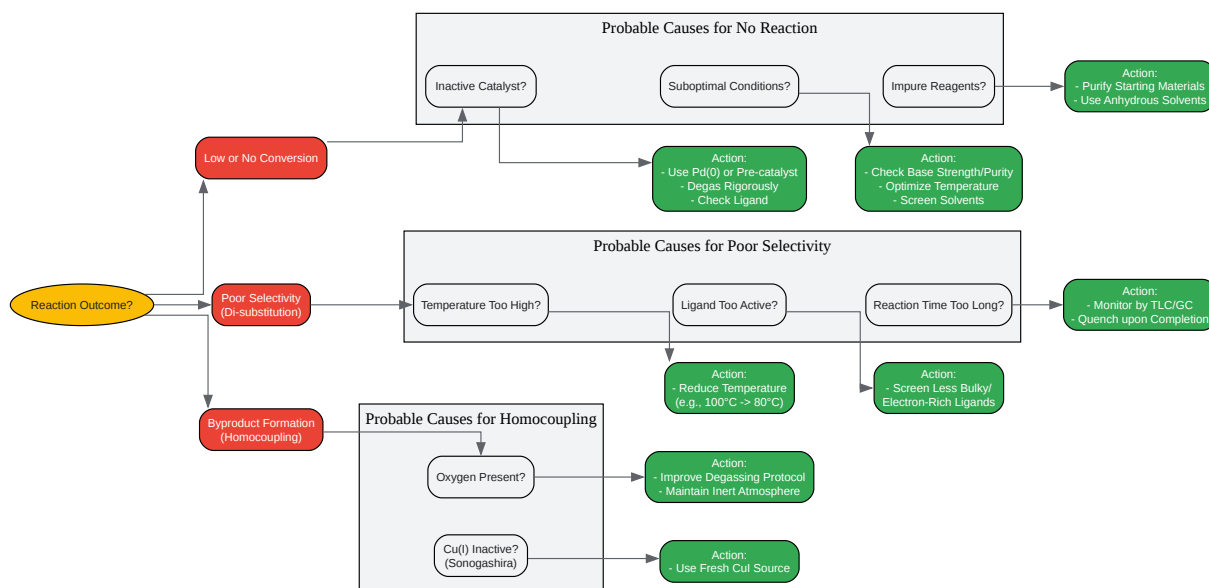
Probable Causes for No Reaction

Inactive Catalyst?

Suboptimal Conditions?

Impure Reagents?

Action:
- Purify Starting Materials
- Use Anhydrous Solvents

Low or No Conversion

Action:
- Use Pd(0) or Pre-catalyst
- Degas Rigorously
- Check Ligand

Action:
- Check Base Strength/Purity
- Optimize Temperature
- Screen Solvents

Probable Causes for Poor Selectivity

Reaction Outcome?

Poor Selectivity
(Di-substitution)

Temperature Too High?

Ligand Too Active?

Reaction Time Too Long?

Action:
- Monitor by TLC/GC
- Quench upon Completion

Action:
- Reduce Temperature
(e.g., 100°C -> 80°C)

Action:
- Screen Less Bulky/
Electron-Rich Ligands

Byproduct Formation
(Homocoupling)

Probable Causes for Homocoupling

Oxygen Present?

Action:
- Improve Degassing Protocol
- Maintain Inert Atmosphere

Cu(I) Inactive?
(Sonogashira)

Action:
- Use Fresh CuI Source